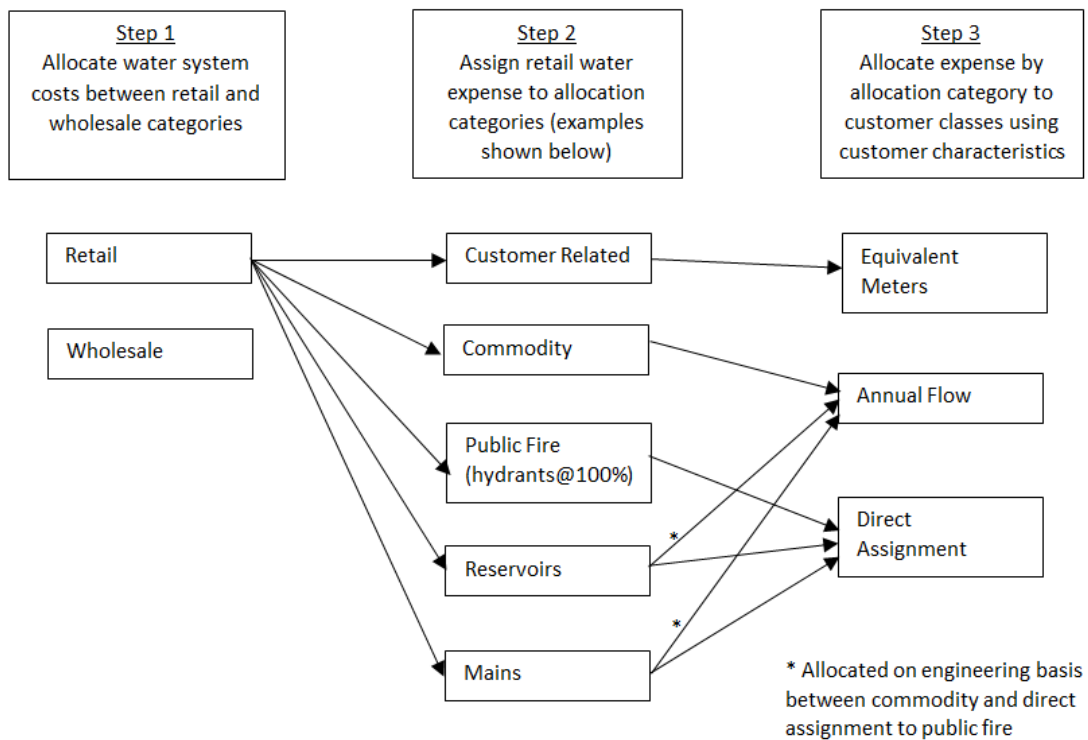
Step 1
Allocate water system costs between retail and wholesale categories

Step 2
Assign retail water expense to allocation categories (examples shown below)

Step 3
Allocate expense by allocation category to customer classes using customer characteristics

Retail

Wholesale

Customer Related

Commodity

Public Fire (hydrants@100%)

Reservoirs

Mains

Equivalent Meters

Annual Flow

Direct Assignment

*

*

* Allocated on engineering basis between commodity and direct assignment to public fire